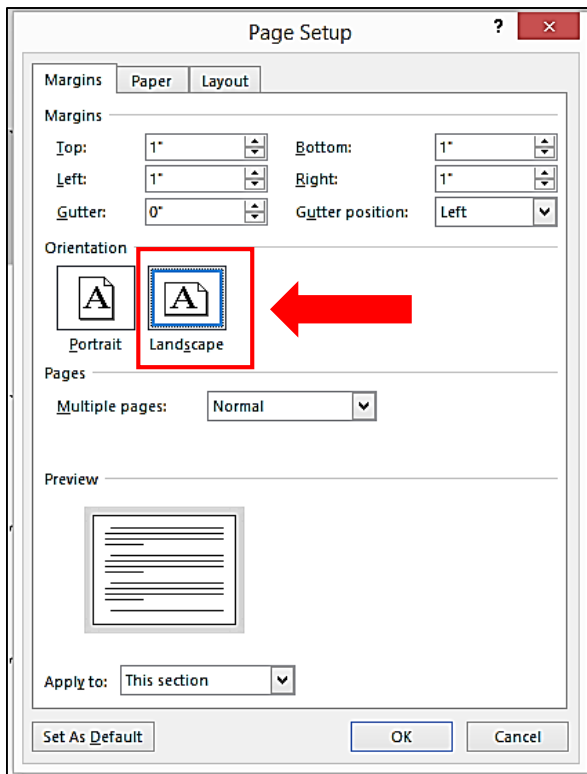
Page Setup

?

×

Margins

Paper

Layout

Margins

Top: 1"

Bottom: 1"

Left: 1"

Right: 1"

Gutter: 0"

Gutter position: Left

Orientation

A

Portrait

A

Landscape

Pages

Multiple pages: Normal

Preview

Apply to: This section

Set As Default

OK

Cancel